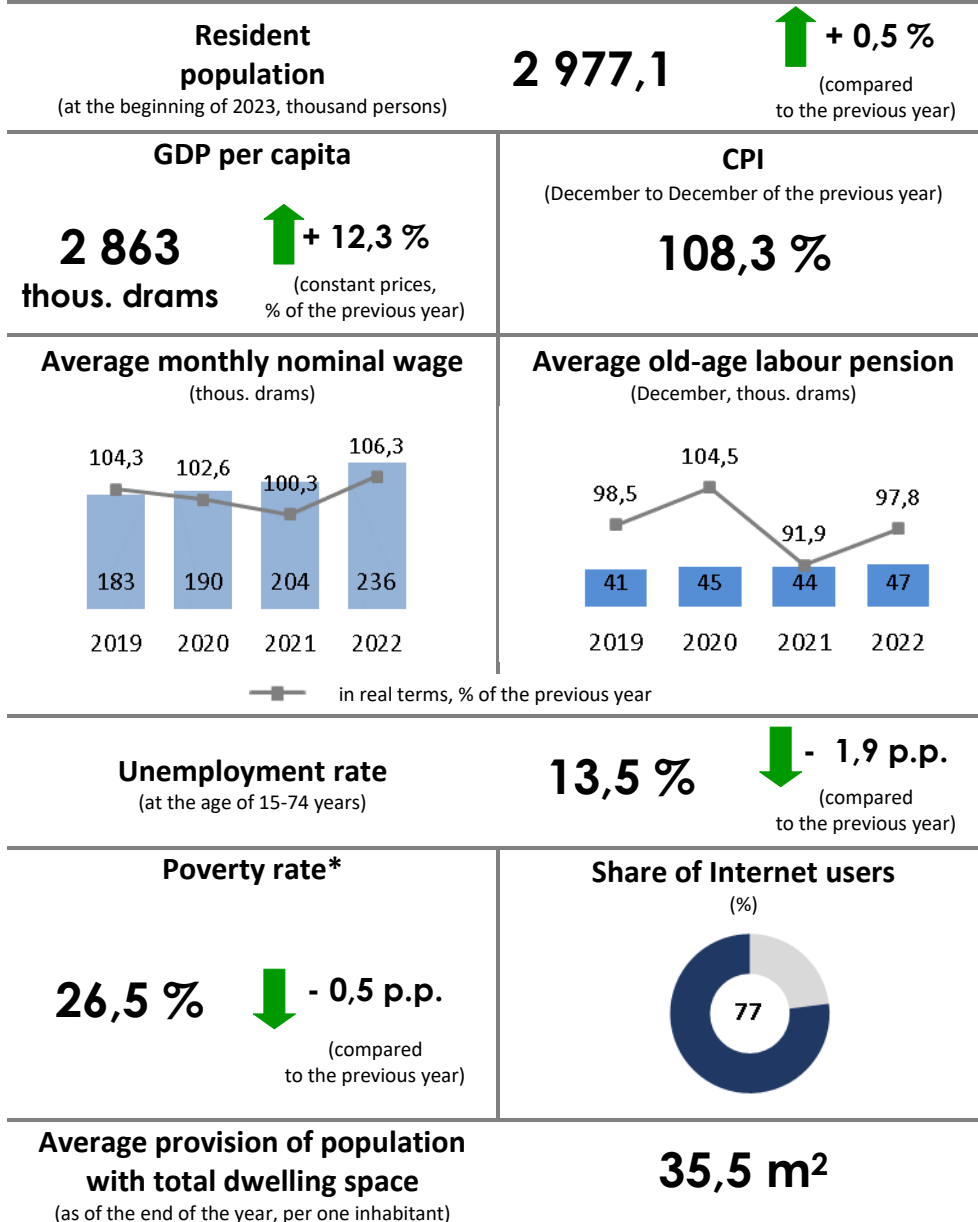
Resident population
(at the beginning of 2023, thousand persons)

2 977,1

+ 0,5 %
(compared to the previous year)

GDP per capita

2 863 thous. drams

+ 12,3 %
(constant prices, % of the previous year)

CPI
(December to December of the previous year)

108,3 %

Average monthly nominal wage
(thous. drams)

104,3 102,6 100,3 106,3

183 190 204 236

2019 2020 2021 2022

Average old-age labour pension
(December, thous. drams)

98,5 104,5 91,9 97,8

41 45 44 47

2019 2020 2021 2022

in real terms, % of the previous year

Unemployment rate
(at the age of 15-74 years)

13,5 %

- 1,9 p.p.
(compared to the previous year)

Poverty rate*

26,5 %

- 0,5 p.p.
(compared to the previous year)

Share of Internet users
(%)

77

Average provision of population with total dwelling space
(as of the end of the year, per one inhabitant)

35,5 $m^2$